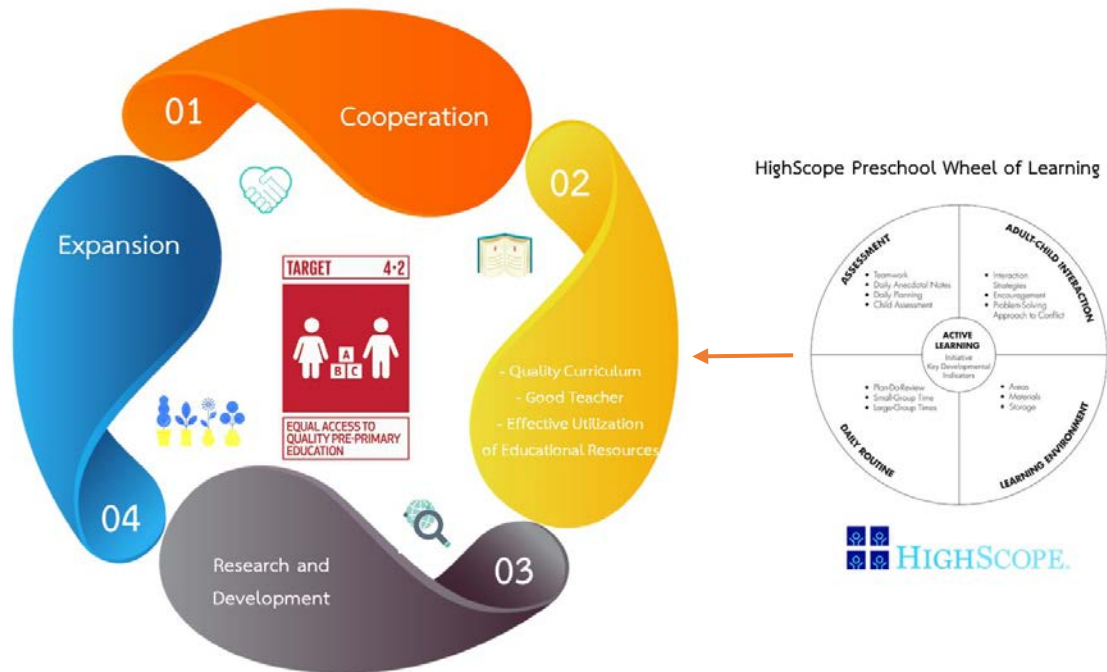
01

Cooperation

02

- Quality Curriculum
- Good Teacher
- Effective Utilization of Educational Resources

03

Research and Development

04

Expansion

TARGET 4·2

A B C

EQUAL ACCESS TO QUALITY PRE-PRIMARY EDUCATION

HighScope Preschool Wheel of Learning

ASSESSMENT
• Teamwork
• Daily Anecdotal Notes
• Daily Planning
• Child Assessment

ADULT-CHILD INTERACTION
• Interaction Strategies
• Encouragement
• Problem-Solving Approach to Conflict

ACTIVE LEARNING
Initiative
Key Developmental Indicators

DAILY ROUTINE
• Plan-Do-Review
• Small-Group Time
• Large-Group Times

LEARNING ENVIRONMENT
• Areas
• Materials
• Storage

HIGHSCOPE.